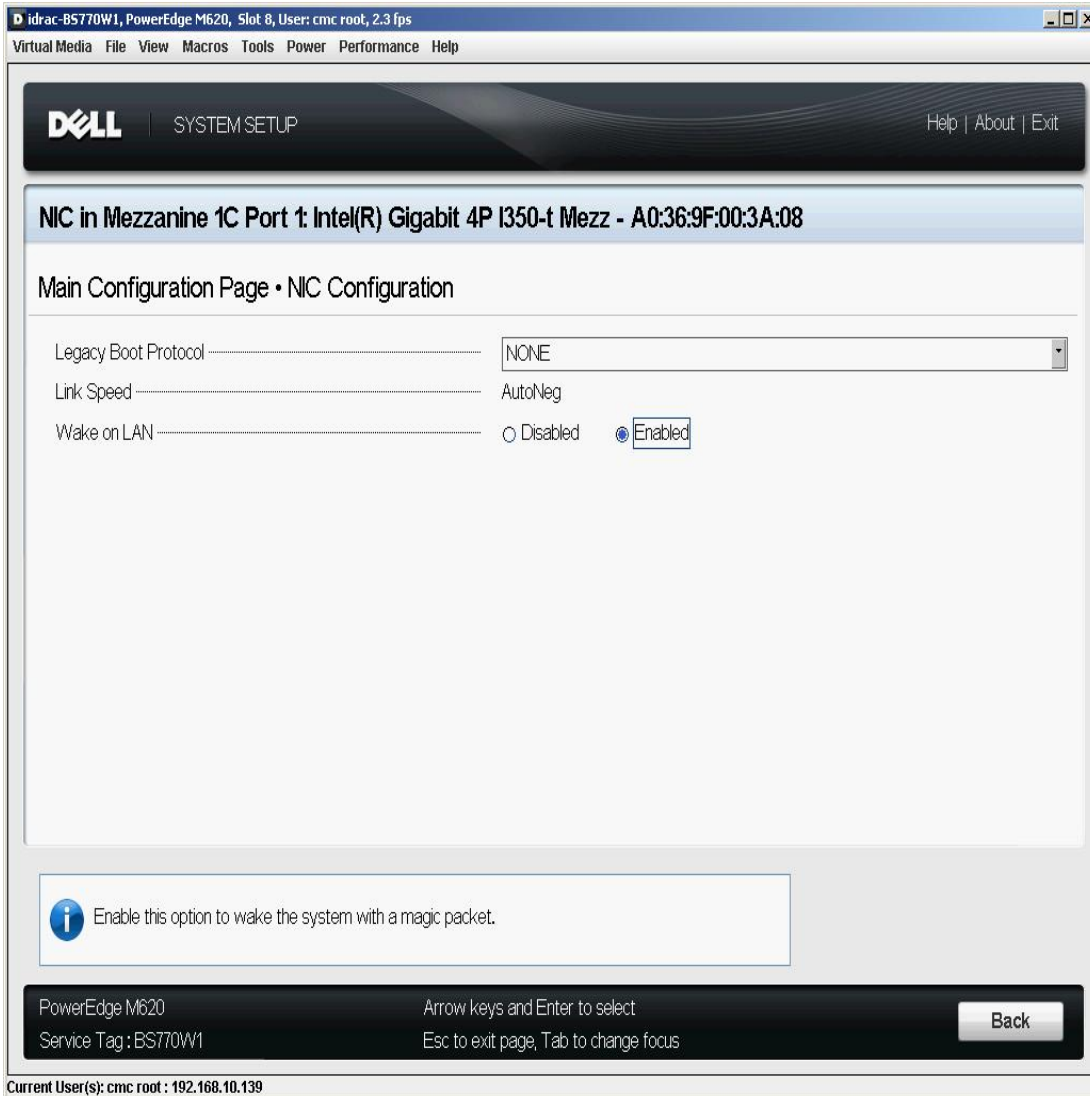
idrac-BS770W1, PowerEdge M620, Slot 8, User: cmc root, 2.3 fps

Virtual Media File View Macros Tools Power Performance Help

DELL | SYSTEM SETUP

Help | About | Exit

NIC in Mezzanine 1C Port 1: Intel(R) Gigabit 4P I350-t Mezz - A0:36:9F:00:3A:08

Main Configuration Page • NIC Configuration

| | |
|---|---|
| Legacy Boot Protocol | NONE |
| Link Speed | AutoNeg |
| Wake on LAN | Disabled Enabled |

Enable this option to wake the system with a magic packet.

PowerEdge M620
Service Tag : BS770W1

Arrow keys and Enter to select
Esc to exit page, Tab to change focus

Back

Current User(s): cmc root : 192.168.10.139